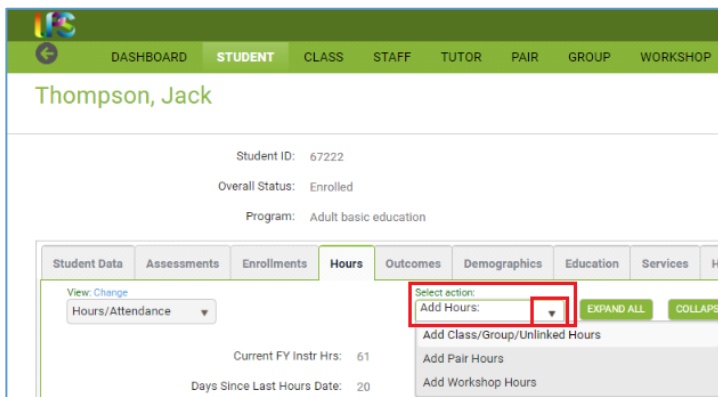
DASHBOARD STUDENT CLASS STAFF TUTOR PAIR GROUP WORKSHOP

Thompson, Jack

Student ID: 67222

Overall Status: Enrolled

Program: Adult basic education

Student Data | Assessments | Enrollments | Hours | Outcomes | Demographics | Education | Services | H

View: Change

Hours/Attendance

Select action:

Add Hours:

EXPAND ALL

COLLAPS

Add Class/Group/Unlinked Hours

Add Pair Hours

Add Workshop Hours

Current FY Instr Hrs: 61

Days Since Last Hours Date: 20